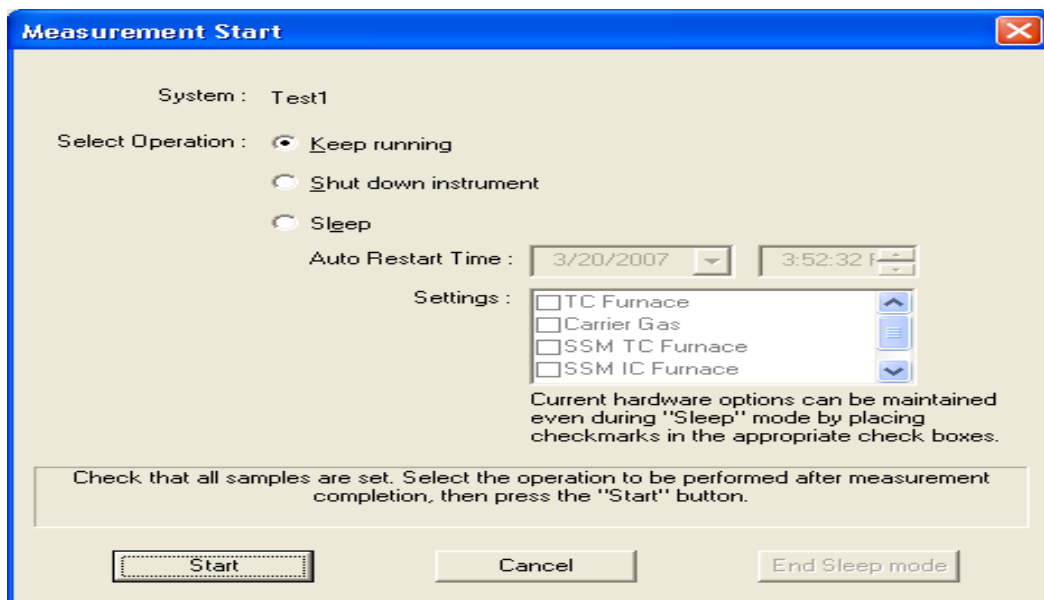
Measurement Start

System : Test1

Select Operation : Keep running

Shut down instrument

Sleep

Auto Restart Time : 3/20/2007 3:52:32 P

Settings : TC Furnace
Carrier Gas
SSM TC Furnace
SSM IC Furnace

Current hardware options can be maintained even during "Sleep" mode by placing checkmarks in the appropriate check boxes.

Check that all samples are set. Select the operation to be performed after measurement completion, then press the "Start" button.

Start

Cancel

End Sleep mode